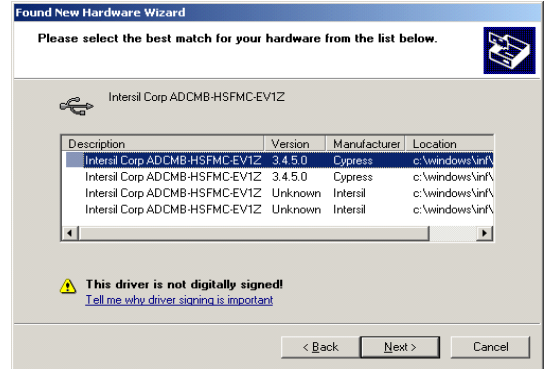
Found New Hardware Wizard

Please select the best match for your hardware from the list below.

Intersil Corp ADCMB-HSFMC-EV1Z

| Description | Version | Manufacturer | Location |
|---|---|---|---|
| Intersil Corp ADCMB-HSFMC-EV1Z | 3.4.5.0 | Cypress | c:\windows\inf\ |
| Intersil Corp ADCMB-HSFMC-EV1Z | 3.4.5.0 | Cypress | c:\windows\inf\ |
| Intersil Corp ADCMB-HSFMC-EV1Z | Unknown | Intersil | c:\windows\inf\ |
| Intersil Corp ADCMB-HSFMC-EV1Z | Unknown | Intersil | c:\windows\inf\ |

This driver is not digitally signed!
Tell me why driver signing is important

< Back Next > Cancel